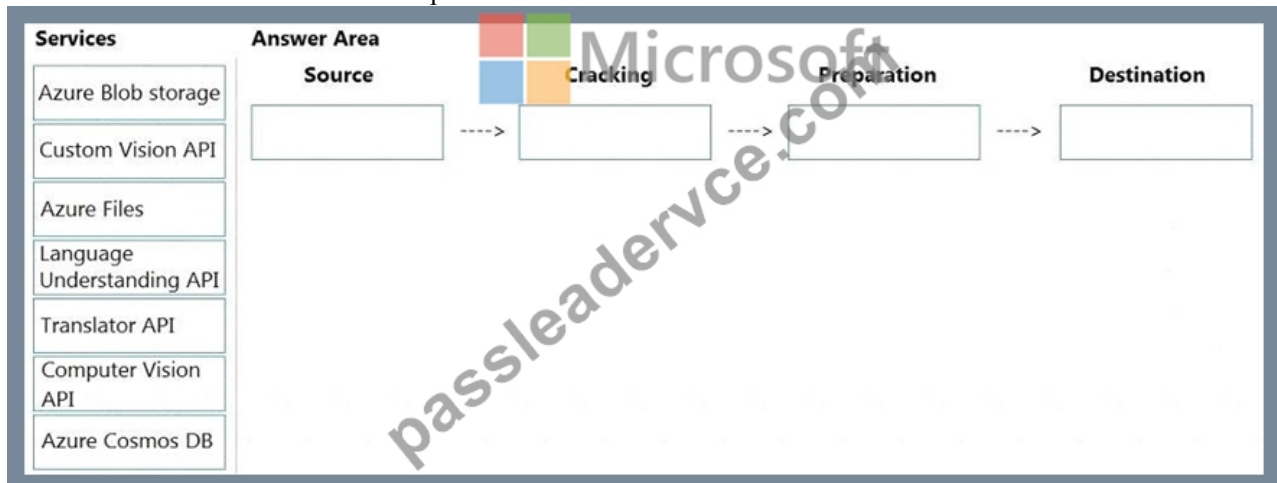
Services

Azure Blob storage

Custom Vision API

Azure Files

Language Understanding API

Translator API

Computer Vision API

Azure Cosmos DB

Answer Area

Source ----> Cracking ----> Preparation ----> Destination

Microsoft

passleadervce.com